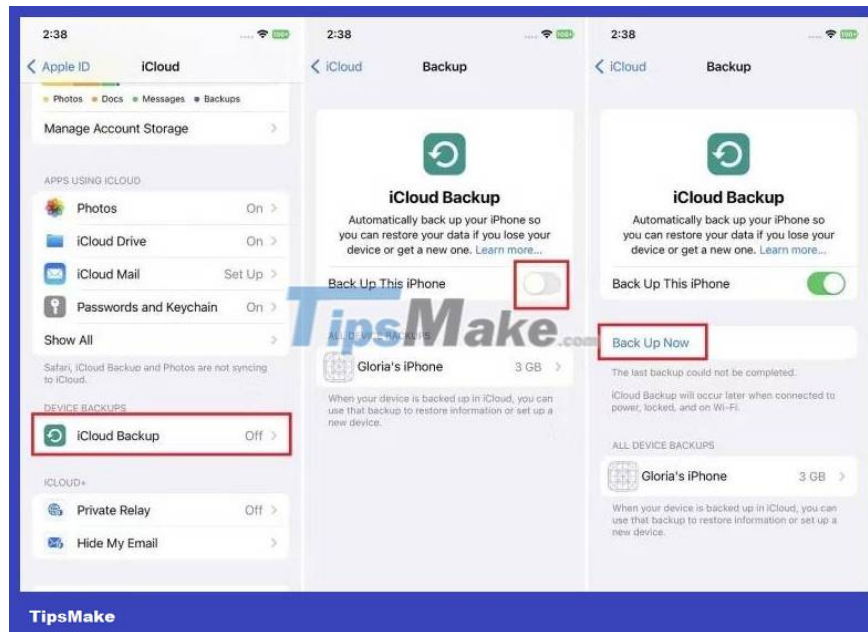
2:38

Apple ID iCloud

Photos Docs Messages Backups

Manage Account Storage

APPS USING ICLOUD

Photos On

iCloud Drive On

iCloud Mail Set Up

Passwords and Keychain On

Show All

Safari, iCloud Backup and Photos are not syncing to iCloud.

DEVICE BACKUPS

iCloud Backup Off

ICLOUD+

Private Relay Off

Hide My Email

2:38

iCloud Backup

iCloud Backup

Automatically back up your iPhone so you can restore your data if you lose your device or get a new one. Learn more...

Back Up This iPhone

ALL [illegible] BACKUPS

Gloria's iPhone 3 GB

When your device is backed up in iCloud, you can use that backup to restore information or set up a new device.

2:38

iCloud Backup

iCloud Backup

Automatically back up your iPhone so you can restore your data if you lose your device or get a new one. Learn more...

Back Up This iPhone

Back Up Now

The last backup could not be completed.

iCloud Backup will occur later when connected to power, locked, and on Wi-Fi.

ALL DEVICE BACKUPS

Gloria's iPhone 3 GB

When your device is backed up in iCloud, you can use that backup to restore information or set up a new device.

TipsMake.com

TipsMake